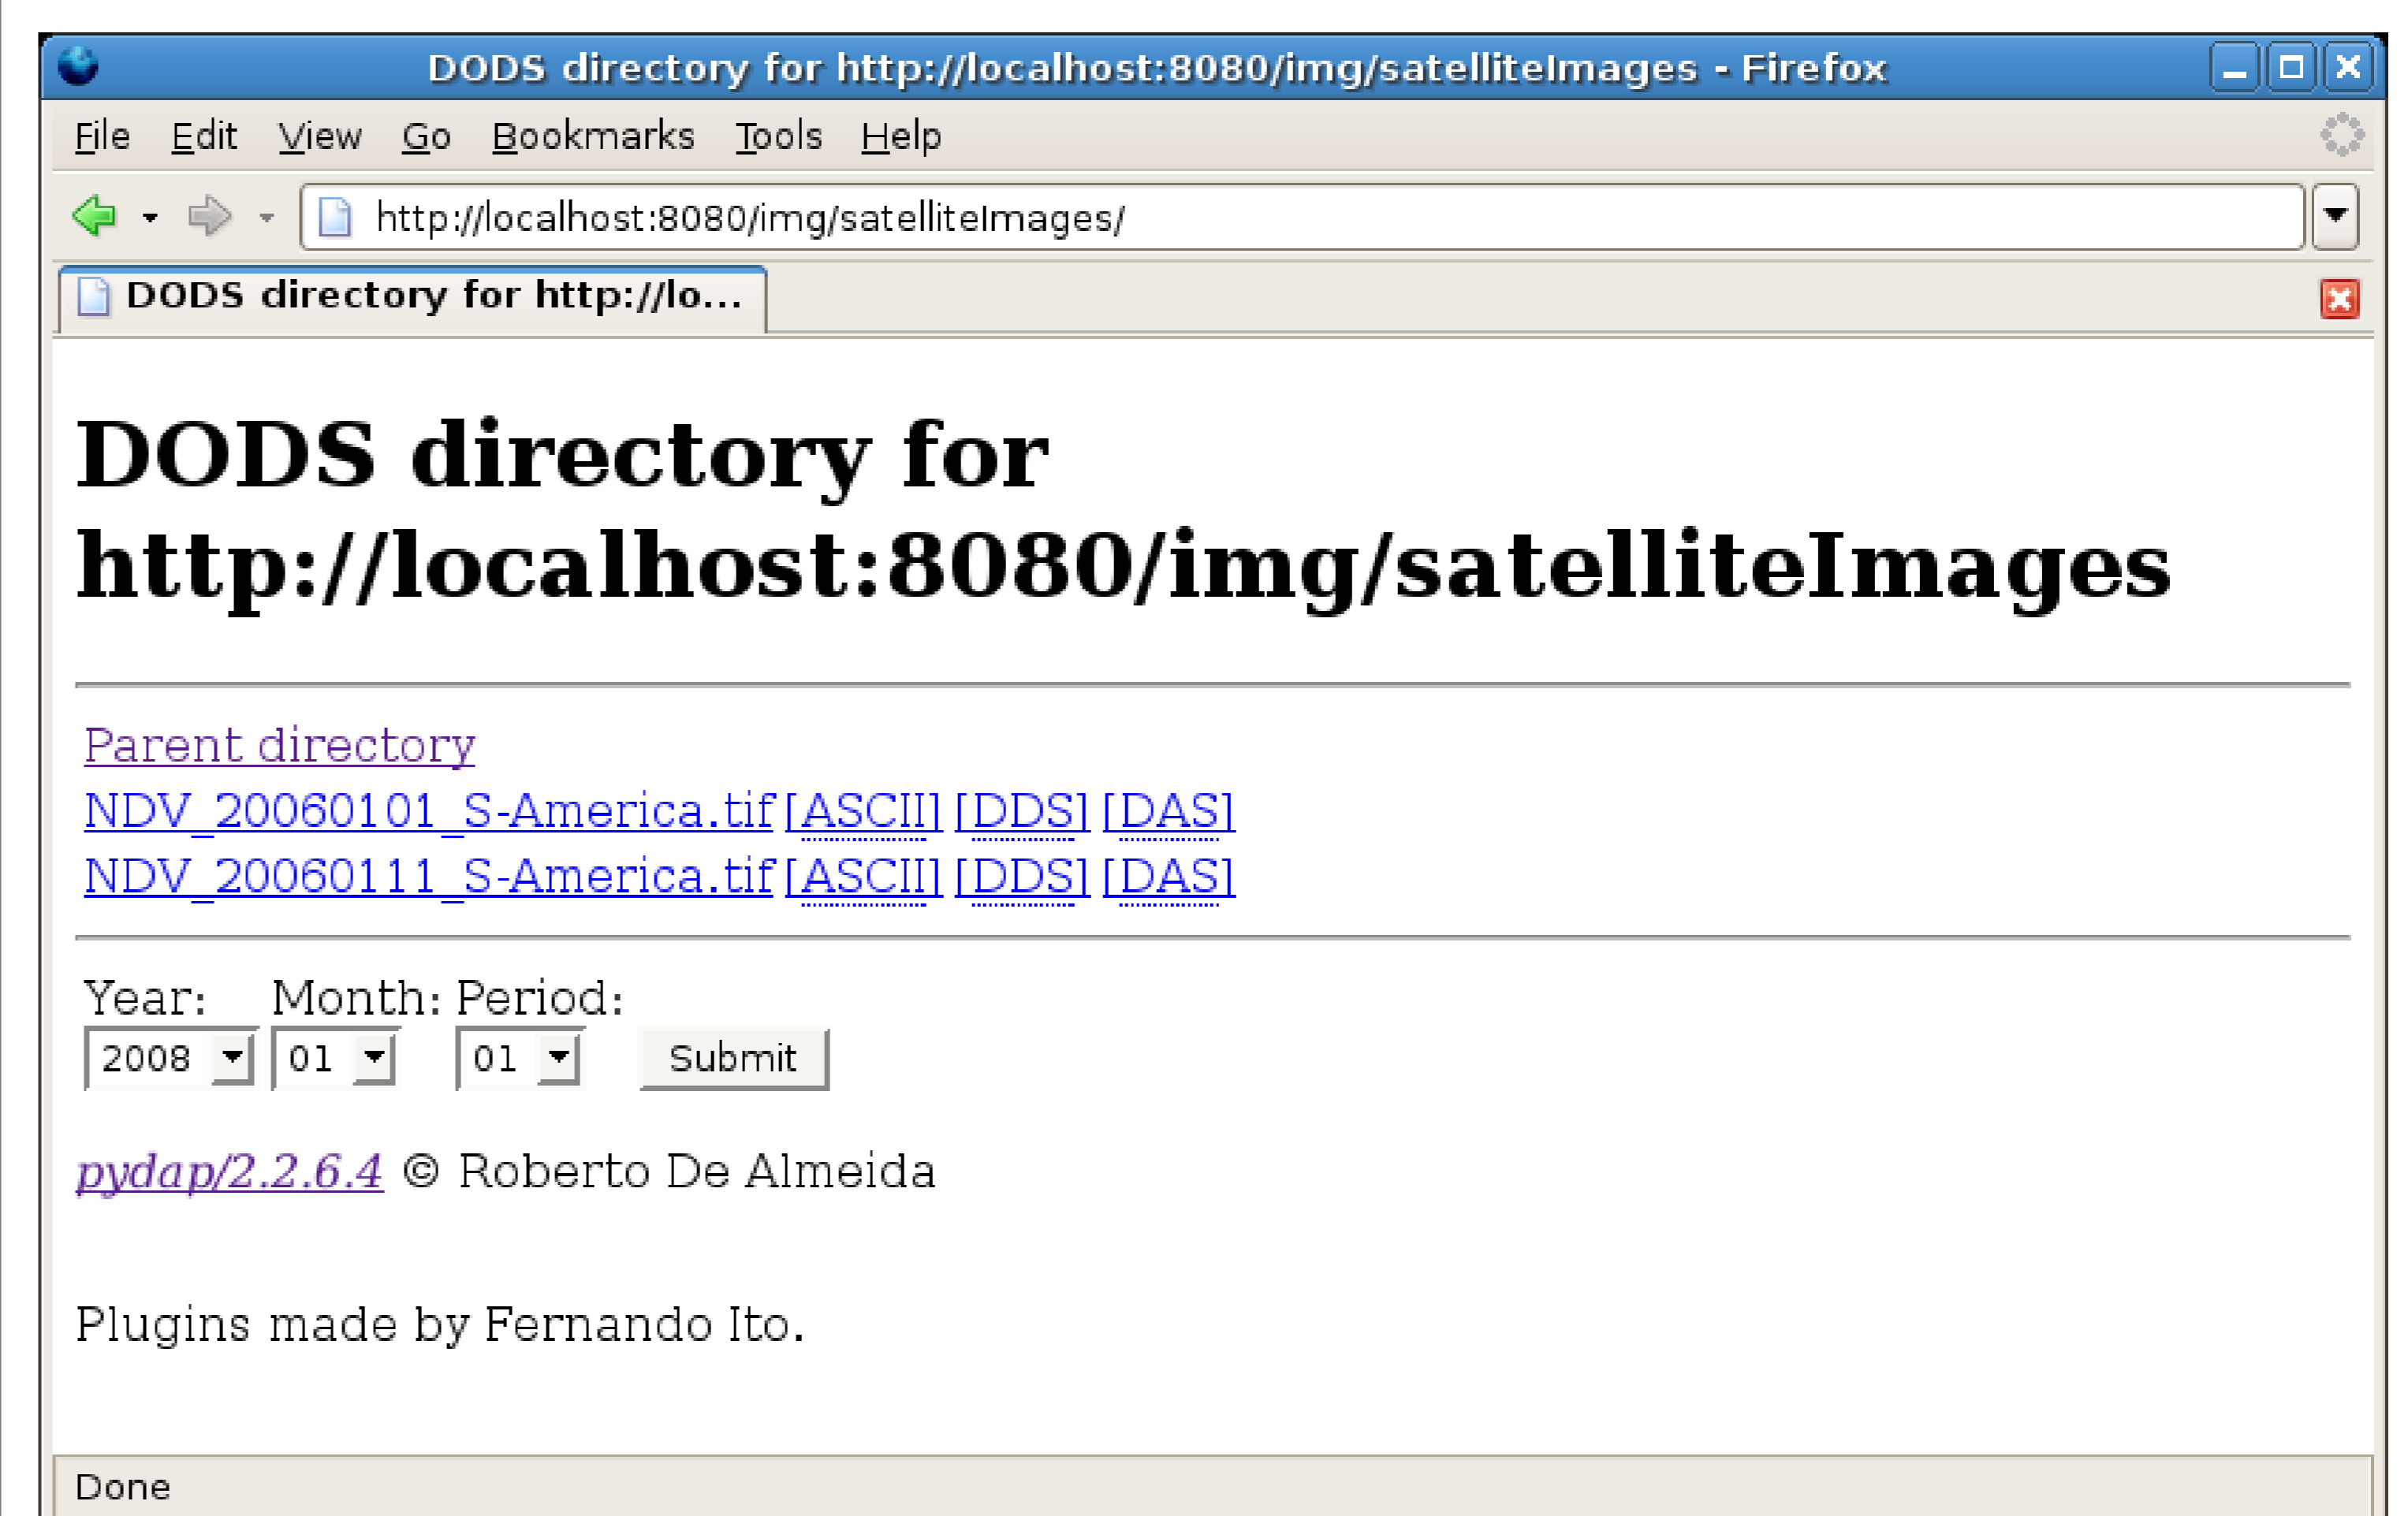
DODS directory for http://localhost:8080/img/satelliteImages - Firefox

File Edit View Go Bookmarks Tools Help

http://localhost:8080/img/satelliteImages/

DODS directory for http://lo...

DODS directory for http://localhost:8080/img/satelliteImages

Parent directory
NDV_20060101_S-America.tif [ASCII] [DDS] [DAS]
NDV_20060111_S-America.tif [ASCII] [DDS] [DAS]

Year: Month: Period:
2008 01 01 Submit

pydap/2.2.6.4 © Roberto De Almeida

Plugins made by Fernando Ito.

Done